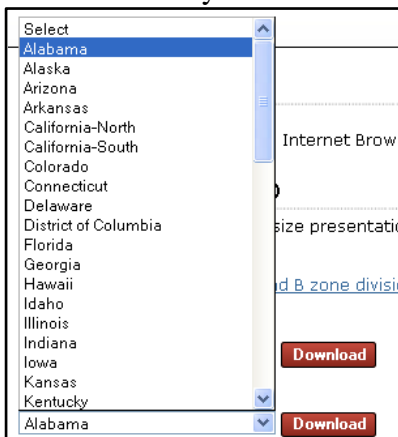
Select
Alabama
Alaska
Arizona
Arkansas
California-North
California-South
Colorado
Connecticut
Delaware
District of Columbia
Florida
Georgia
Hawaii
Idaho
Illinois
Indiana
Iowa
Kansas
Kentucky

Internet Brow

size presentatio

d B zone divisi

Download

Alabama

Download